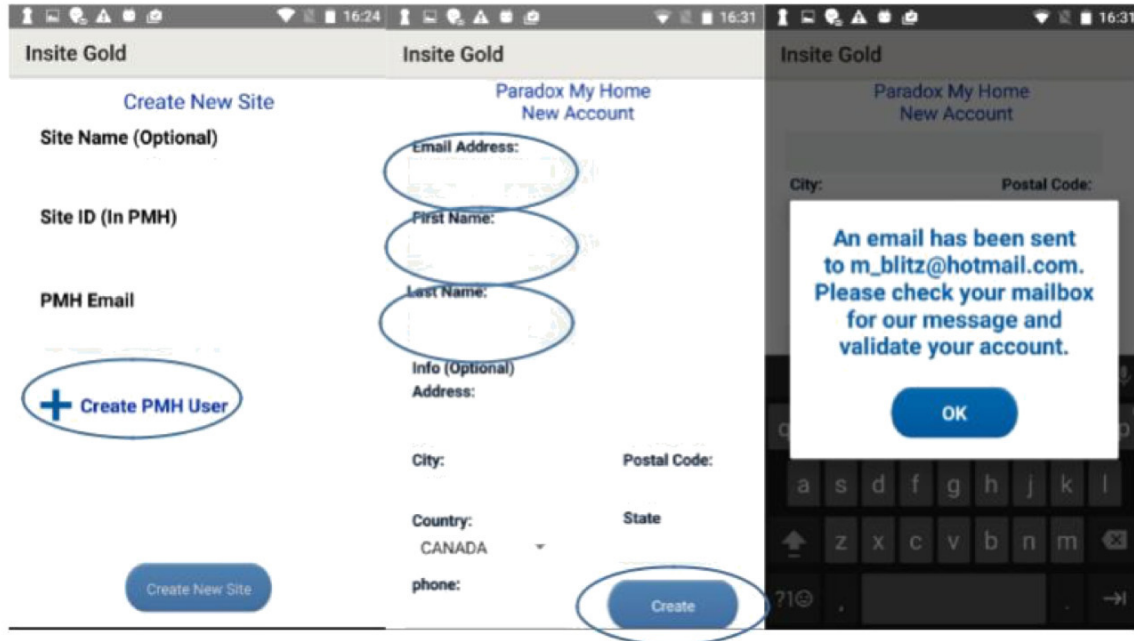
16:24

Insite Gold

Create New Site

Site Name (Optional)

Site ID (In PMH)

PMH Email

Create PMH User

Create New Site

16:31

Insite Gold

Paradox My Home
New Account

Email Address:

First Name:

Last Name:

Info (Optional)
Address:

City:

Postal Code:

Country:
CANADA

State

phone:

Create

16:31

Insite Gold

Paradox My Home
New Account

City:

Postal Code:

An email has been sent to m_blitz@hotmail.com. Please check your mailbox for our message and validate your account.

OK

a s d f g h j k l
z x c v b n m
?1☺ ,
.